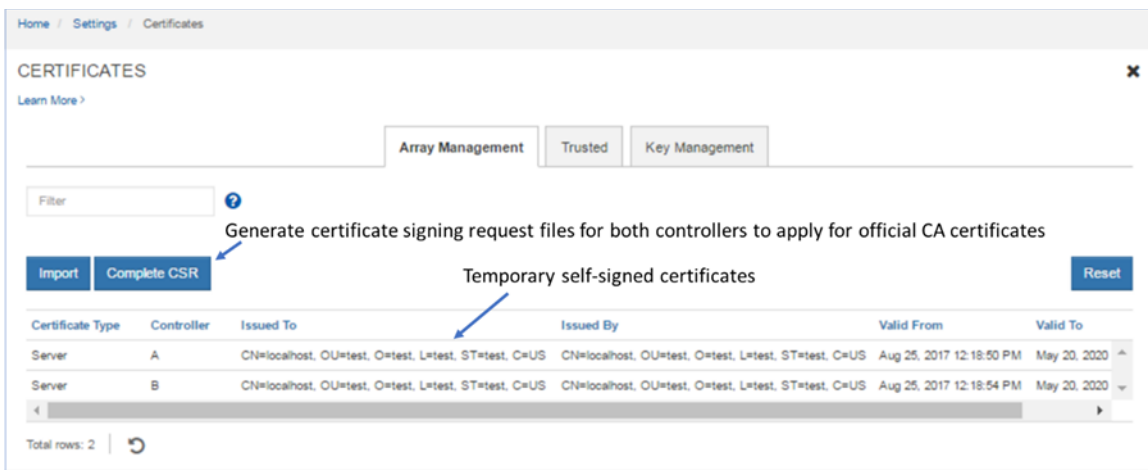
Home / Settings / Certificates

CERTIFICATES

Learn More >

Array Management | Trusted | Key Management

Filter

Generate certificate signing request files for both controllers to apply for official CA certificates

Import | Complete CSR

Temporary self-signed certificates

Reset

| Certificate Type | Controller | Issued To | Issued By | Valid From | Valid To |
|---|---|---|---|---|---|
| Server | A | CN=localhost, OU=test, O=test, L=test, ST=test, C=US | CN=localhost, OU=test, O=test, L=test, ST=test, C=US | Aug 25, 2017 12:18:50 PM | May 20, 2020 |
| Server | B | CN=localhost, OU=test, O=test, L=test, ST=test, C=US | CN=localhost, OU=test, O=test, L=test, ST=test, C=US | Aug 25, 2017 12:18:54 PM | May 20, 2020 |

Total rows: 2